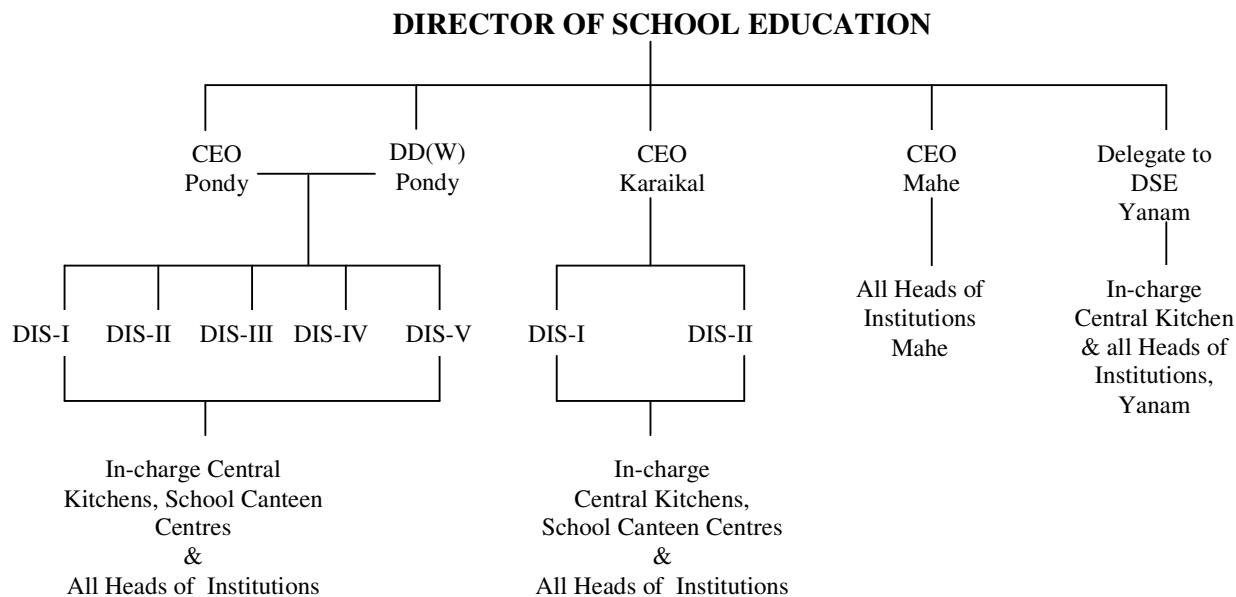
DIRECTOR OF SCHOOL EDUCATION

CEO Pondy

DD(W) Pondy

CEO Karaikal

CEO Mahe

Delegate to DSE Yanam

DIS-I DIS-II DIS-III DIS-IV DIS-V

DIS-I DIS-II

All Heads of Institutions Mahe

In-charge Central Kitchen & all Heads of Institutions, Yanam

In-charge Central Kitchens, School Canteen Centres & All Heads of Institutions

In-charge Central Kitchens, School Canteen Centres & All Heads of Institutions